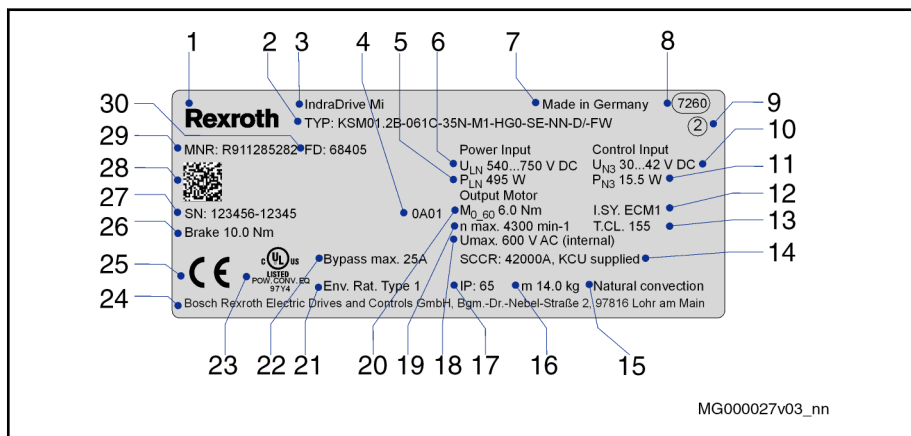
1 2 3 4 5 6 7 8

30 Rexroth IndraDrive Mi Made in Germany 7260 9

29 TYP: KSM01.2B-061C-35N-M1-HG0-SE-NN-D/-FW 2 10

MNR: R911285282 FD: 68405

28 Power Input Control Input

$U_{LN}$ 540...750 V DC $U_{N3}$ 30...42 V DC 11

$P_{LN}$ 495 W $P_{N3}$ 15.5 W

27 Output Motor 12

SN: 123456-12345 0A01 $M_{0\_60}$ 6.0 Nm I.SY. ECM1 13

26 Brake 10.0 Nm n max. 4300 min-1 T.CL. 155

Umax. 600 V AC (internal)

25 Bypass max. 25A SCCR: 42000A, KCU supplied 14

CE c UL us LISTED POW.CONV.EQ 97Y4

24 Env. Rat. Type 1 IP: 65 m 14.0 kg Natural convection

Bosch Rexroth Electric Drives and Controls GmbH, Bgm.-Dr.-Nebel-Straße 2, 97816 Lohr am Main

23 22 21 20 19 18 17 16 15

MG000027v03_nn